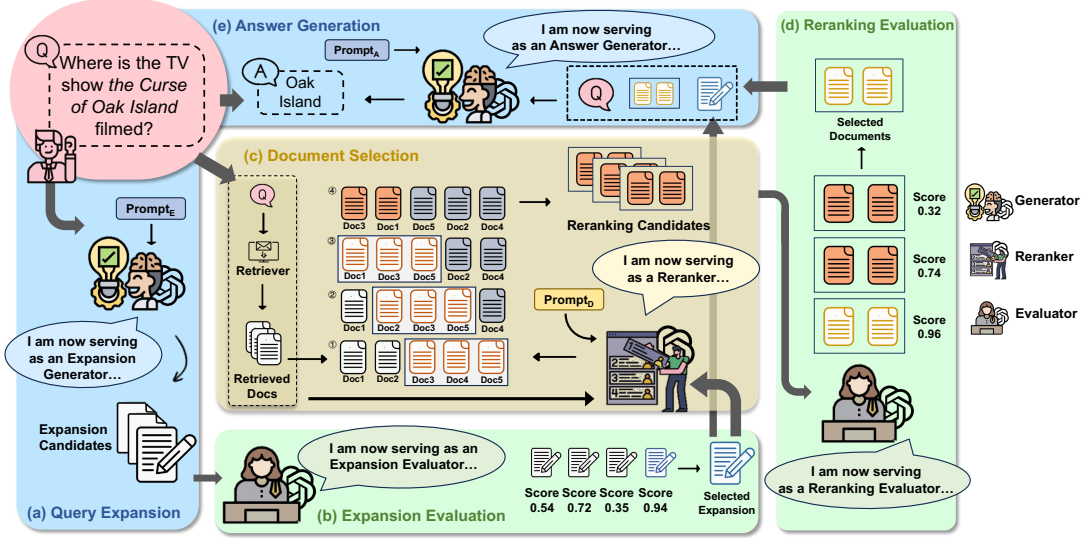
(e) Answer Generation

$\text{Prompt}_\text{A}$

I am now serving as an Answer Generator…

Q Where is the TV show *the Curse of Oak Island* filmed?

A Oak Island

Q

(d) Reranking Evaluation

Selected Documents

(c) Document Selection

Q

Retriever

Retrieved Docs

④ Doc3 Doc1 Doc5 Doc2 Doc4

③ Doc1 Doc3 Doc5 Doc2 Doc4

② Doc1 Doc2 Doc3 Doc5 Doc4

① Doc1 Doc2 Doc3 Doc4 Doc5

Reranking Candidates

I am now serving as a Reranker…

$\text{Prompt}_\text{D}$

$\text{Prompt}_\text{E}$

I am now serving as an Expansion Generator…

Expansion Candidates

(a) Query Expansion

I am now serving as an Expansion Evaluator…

Score 0.54 Score 0.72 Score 0.35 Score 0.94

Selected Expansion

(b) Expansion Evaluation

Score 0.32

Score 0.74

Score 0.96

I am now serving as a Reranking Evaluator…

Generator

Reranker

Evaluator